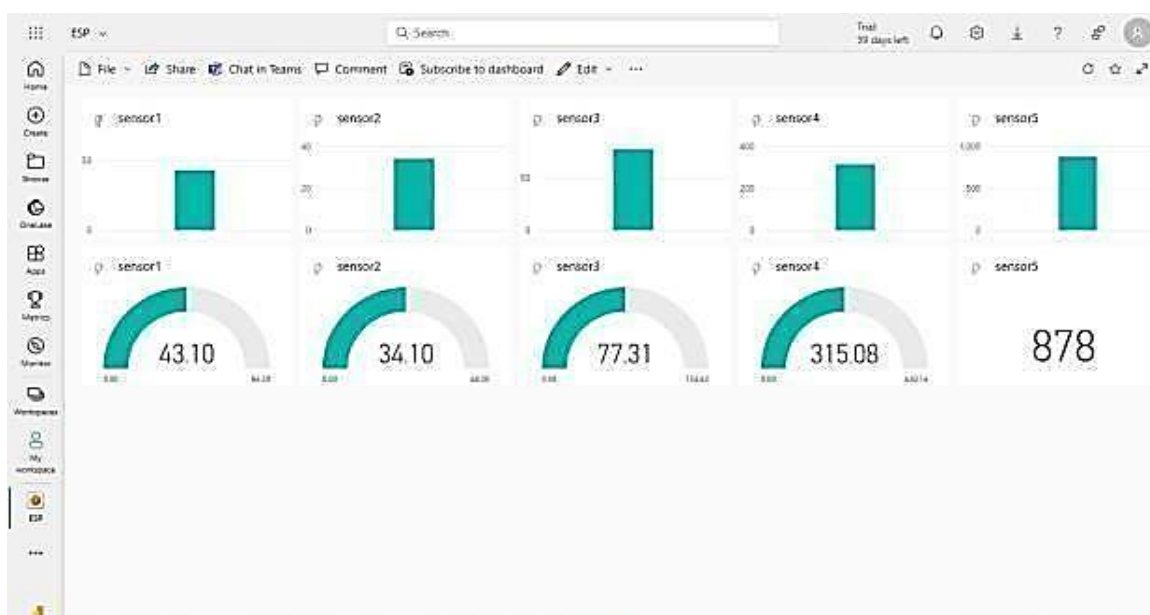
ESP
Search
Trial
59 days left

Home
Create
Browse
OneLake
Apps
Metrics
Monitor
Workspaces
My workspace
ESP
...

File Share Chat in Teams Comment Subscribe to dashboard Edit ...

sensor1
50
0

sensor2
40
20
0

sensor3
50
0

sensor4
400
200
0

sensor5
1,000
500
0

sensor1
43.10
0.00
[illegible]

sensor2
34.10
0.00
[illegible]

sensor3
77.31
0.00
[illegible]

sensor4
315.08
0.00
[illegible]

sensor5
878